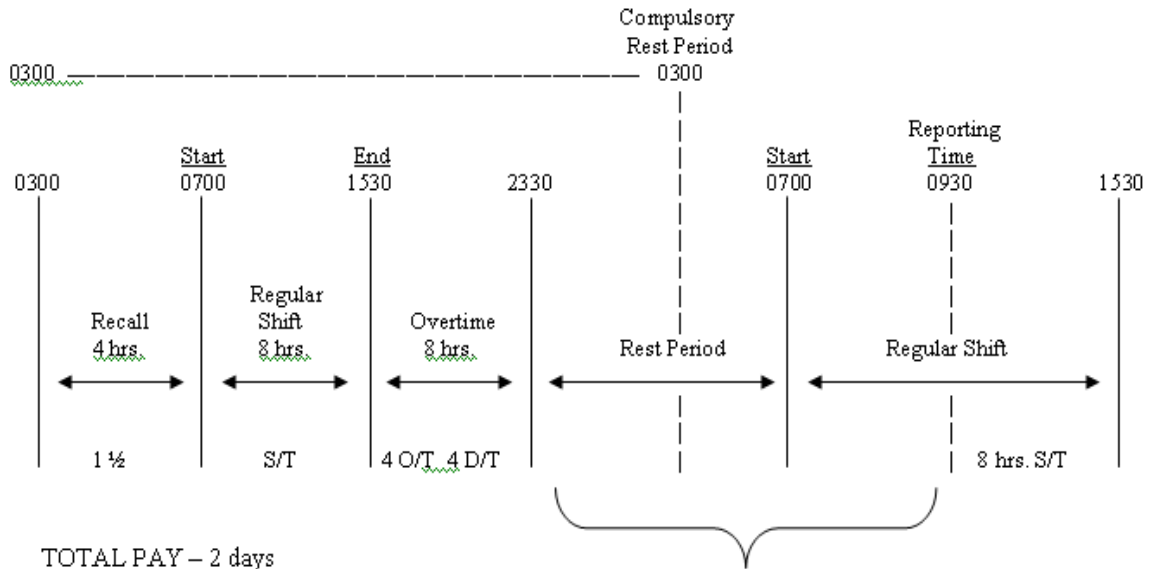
Compulsory Rest Period

0300 0300

Start End Start Reporting Time

0300 0700 1530 2330 0700 0930 1530

Recall 4 hrs.

Regular Shift 8 hrs.

Overtime 8 hrs.

Rest Period

Regular Shift

1 ½

S/T

4 O/T 4 D/T

8 hrs. S/T

TOTAL PAY – 2 days